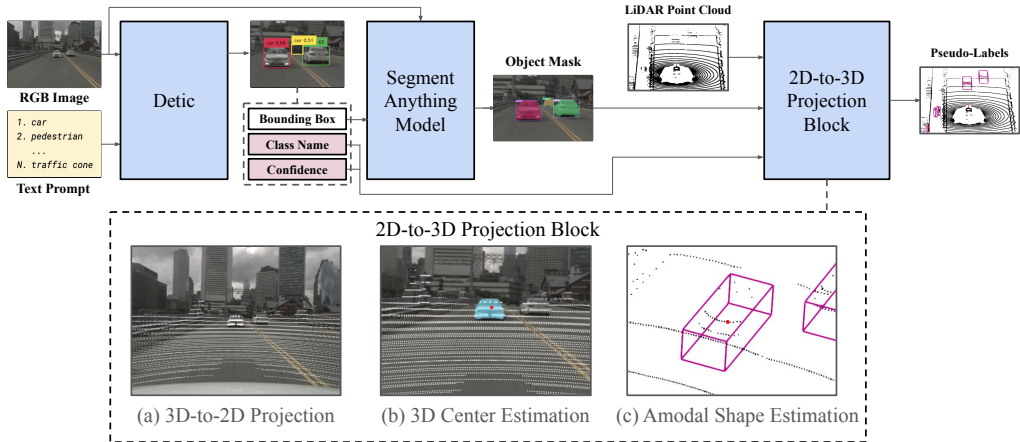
RGB Image

1. car
2. pedestrian
...
N. traffic cone

Text Prompt

Detic

car 0.8 car 0.51

Bounding Box
Class Name
Confidence

Segment Anything Model

Object Mask

LiDAR Point Cloud

2D-to-3D Projection Block

Pseudo-Labels

2D-to-3D Projection Block

(a) 3D-to-2D Projection
(b) 3D Center Estimation
(c) Amodal Shape Estimation